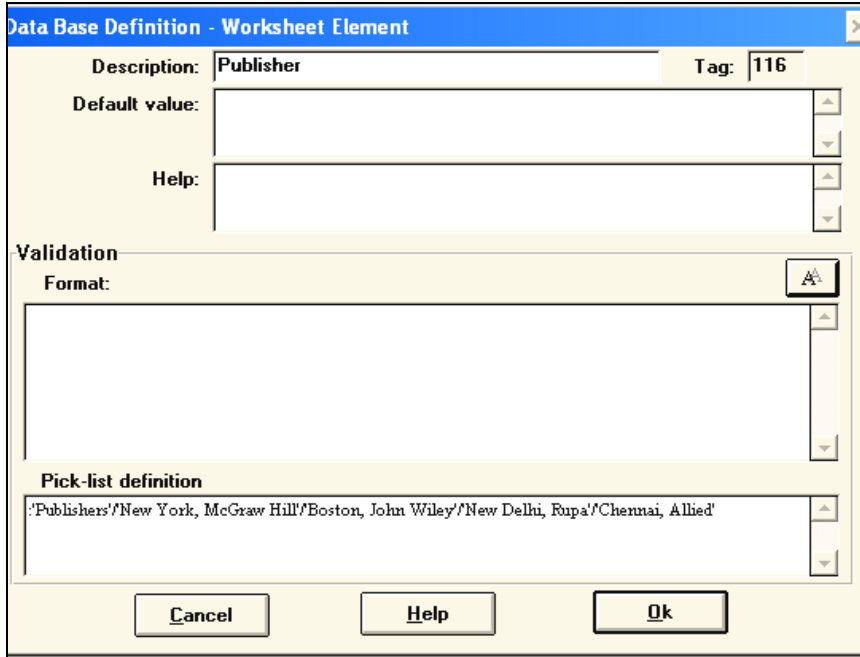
Data Base Definition - Worksheet Element

Description: Publisher

Tag: 116

Default value:

Help:

Validation

Format:

Pick-list definition

:'Publishers'/'New York, McGraw Hill'/'Boston, John Wiley'/'New Delhi, Rupa'/'Chennai, Allied'

Cancel

Help

Ok